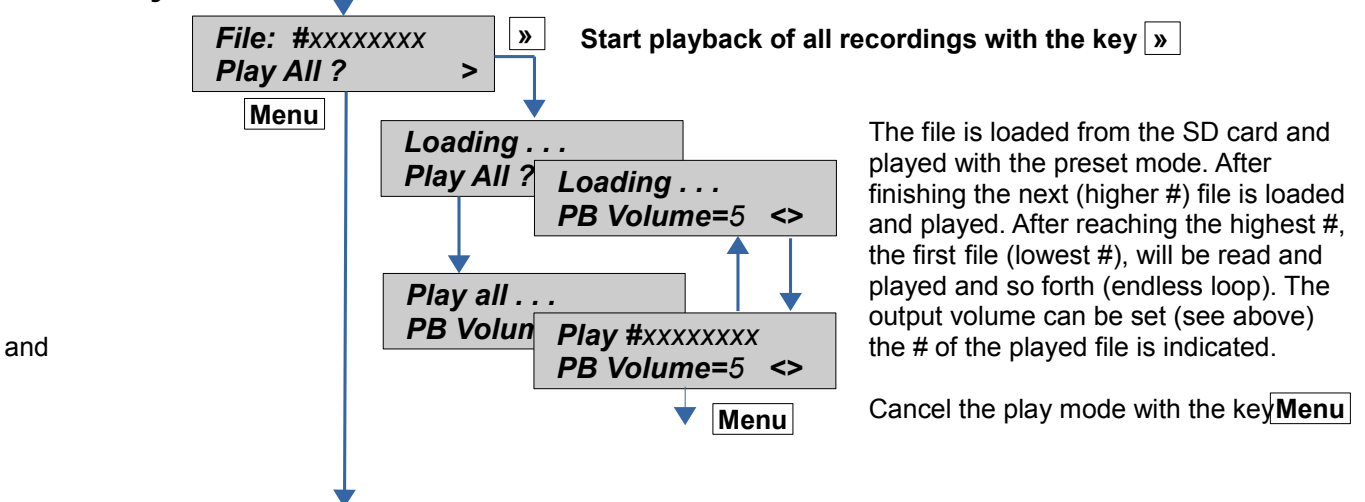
File: #xxxxxxxx
Play All ? >

»

Start playback of all recordings with the key »

Menu

Loading . . .
Play All ?

Loading . . .
PB Volume=5 <>

The file is loaded from the SD card and played with the preset mode. After finishing the next (higher #) file is loaded and played. After reaching the highest #, the first file (lowest #), will be read and played and so forth (endless loop). The output volume can be set (see above) the # of the played file is indicated.

Play all . . .
PB Volum

Play #xxxxxxxx
PB Volume=5 <>

and

Menu

Cancel the play mode with the key Menu